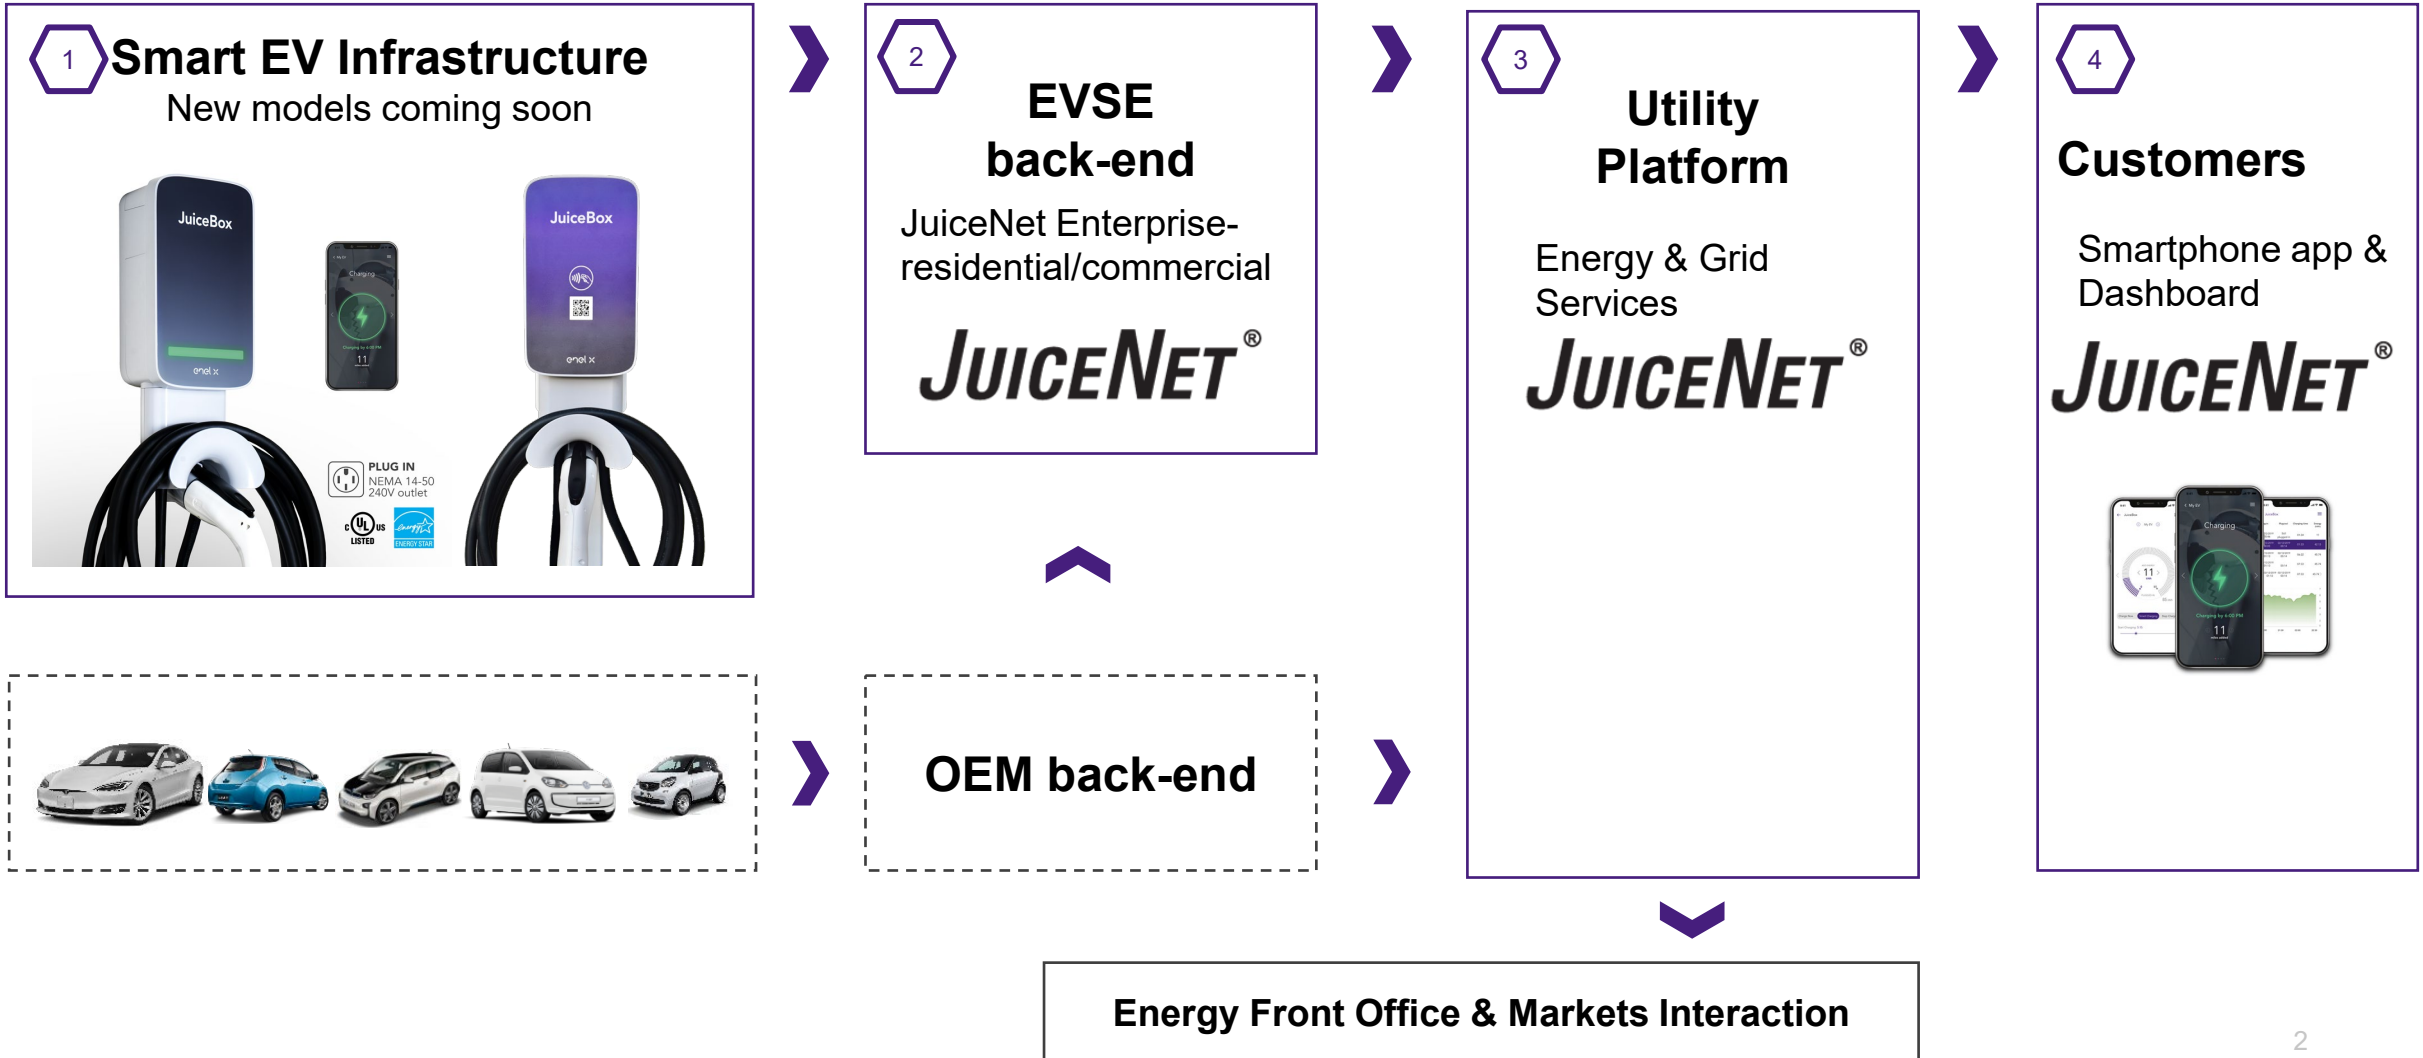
1 Smart EV Infrastructure
New models coming soon

JuiceBox

Charging

11

JuiceBox

enel x

enel x

PLUG IN
NEMA 14-50
240V outlet

c UL us LISTED

ENERGY STAR

2

EVSE back-end

JuiceNet Enterprise-residential/commercial

JUICENET®

3

Utility Platform

Energy & Grid Services

JUICENET®

4

Customers

Smartphone app & Dashboard

JUICENET®

Charging

11

11

OEM back-end

Energy Front Office & Markets Interaction

2